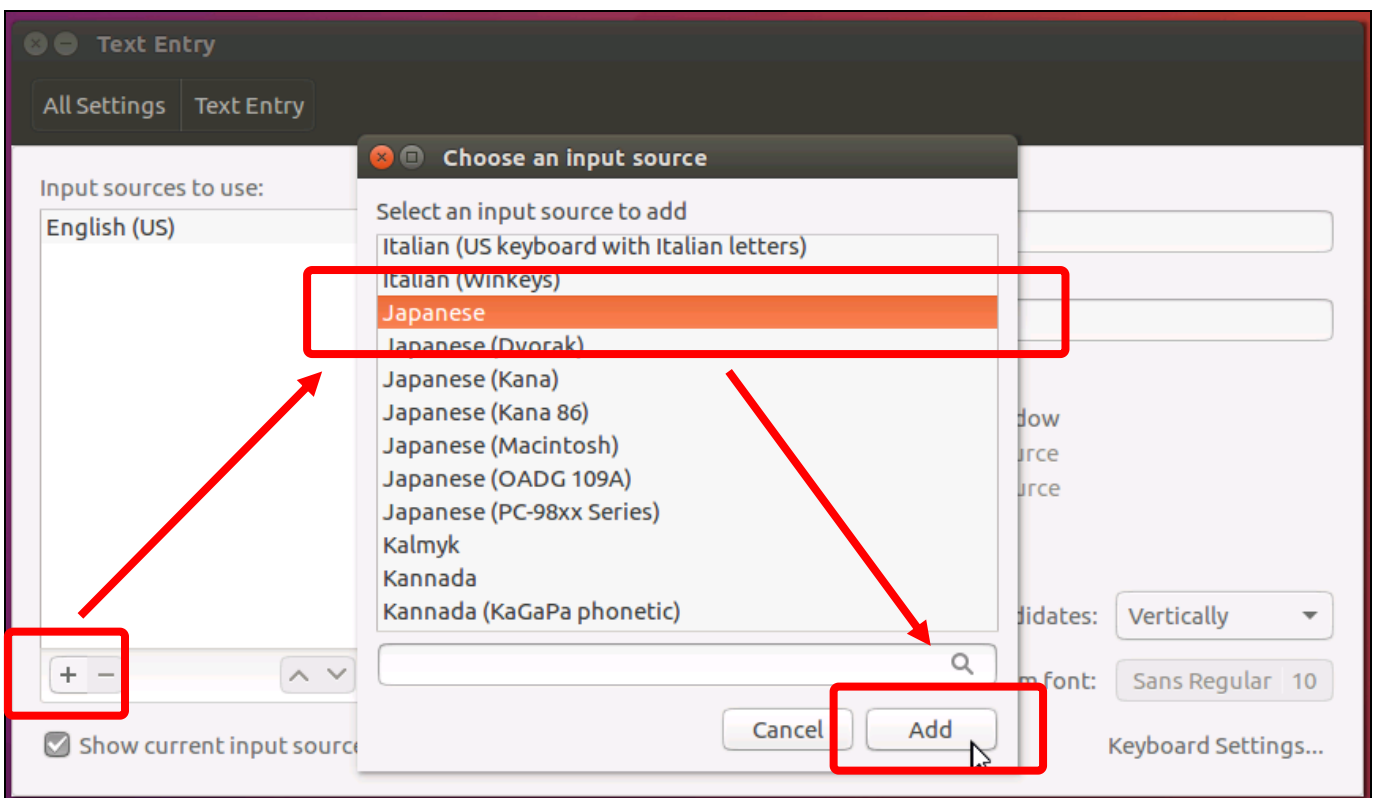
Text Entry

All Settings | Text Entry

Input sources to use:

English (US)

+ −

Show current input source

Choose an input source

Select an input source to add

Italian (US keyboard with Italian letters)
Italian (Winkeys)
Japanese
Japanese (Dvorak)
Japanese (Kana)
Japanese (Kana 86)
Japanese (Macintosh)
Japanese (OADG 109A)
Japanese (PC-98xx Series)
Kalmyk
Kannada
Kannada (KaGaPa phonetic)

Cancel
Add

dow
rce
rce

didates: Vertically

m font: Sans Regular 10

Keyboard Settings...